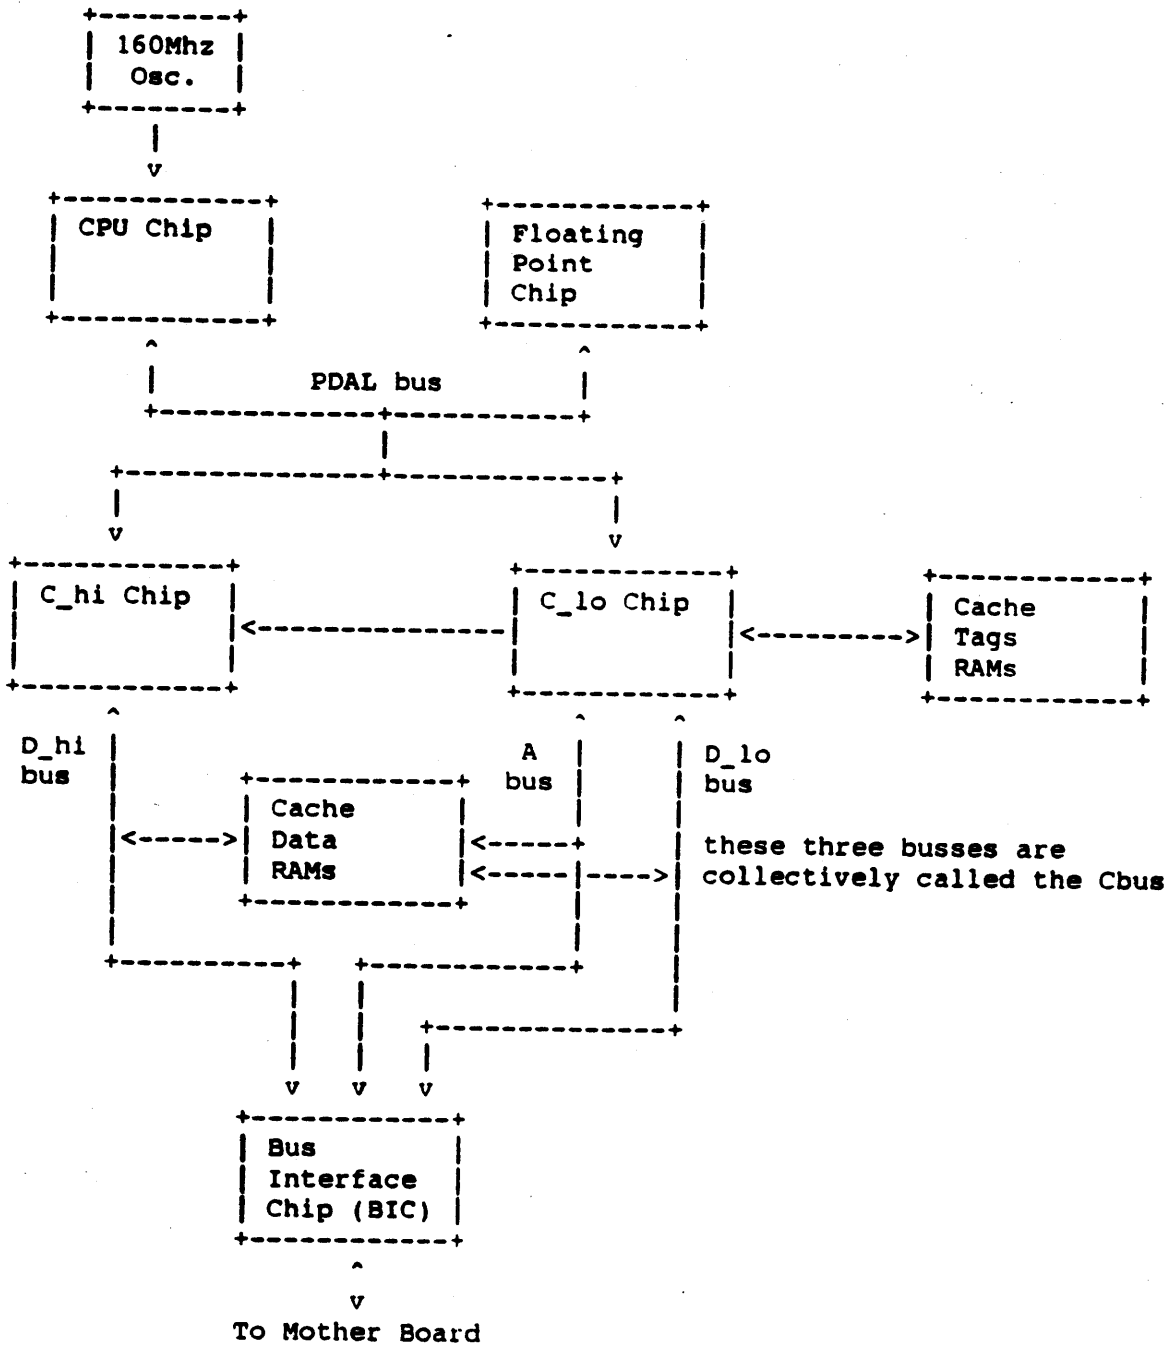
160Mhz Osc.

CPU Chip

Floating Point Chip

PDAL bus

C_hi Chip

C_lo Chip

Cache Tags RAMs

D_hi bus

A bus

D_lo bus

Cache Data RAMs

these three busses are collectively called the Cbus

Bus Interface Chip (BIC)

To Mother Board